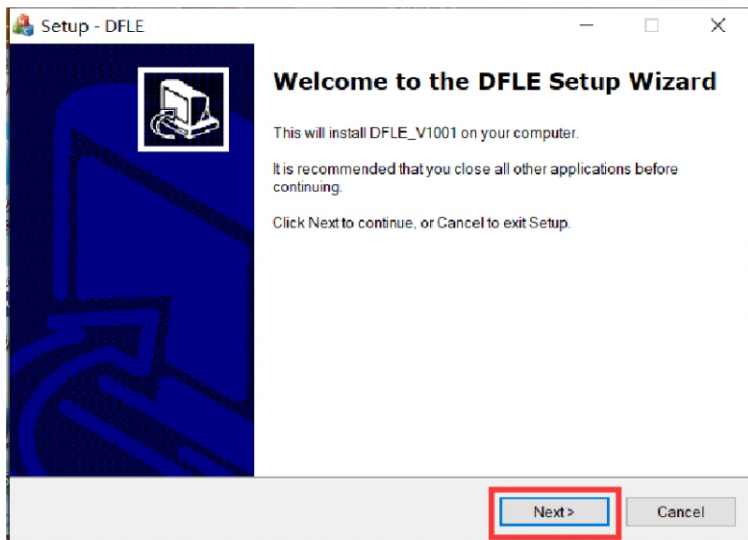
Setup - DFLE

Welcome to the DFLE Setup Wizard

This will install DFLE_V1001 on your computer.

It is recommended that you close all other applications before continuing.

Click Next to continue, or Cancel to exit Setup.

Next >

Cancel